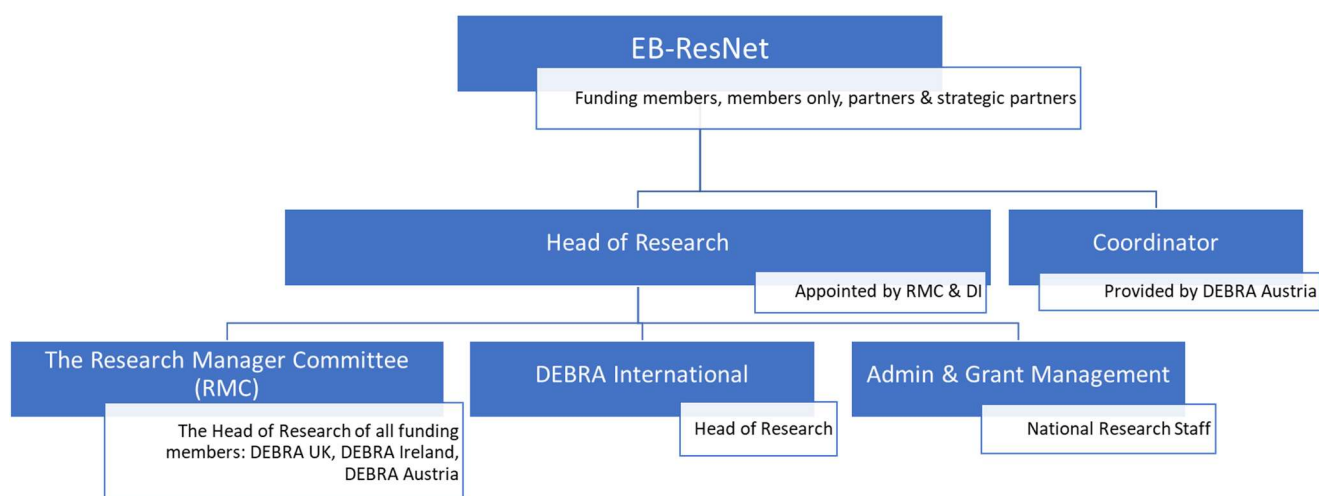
EB-ResNet

Funding members, members only, partners & strategic partners

Head of Research

Appointed by RMC & DI

Coordinator

Provided by DEBRA Austria

The Research Manager Committee (RMC)

The Head of Research of all funding members: DEBRA UK, DEBRA Ireland, DEBRA Austria

DEBRA International

Head of Research

Admin & Grant Management

National Research Staff